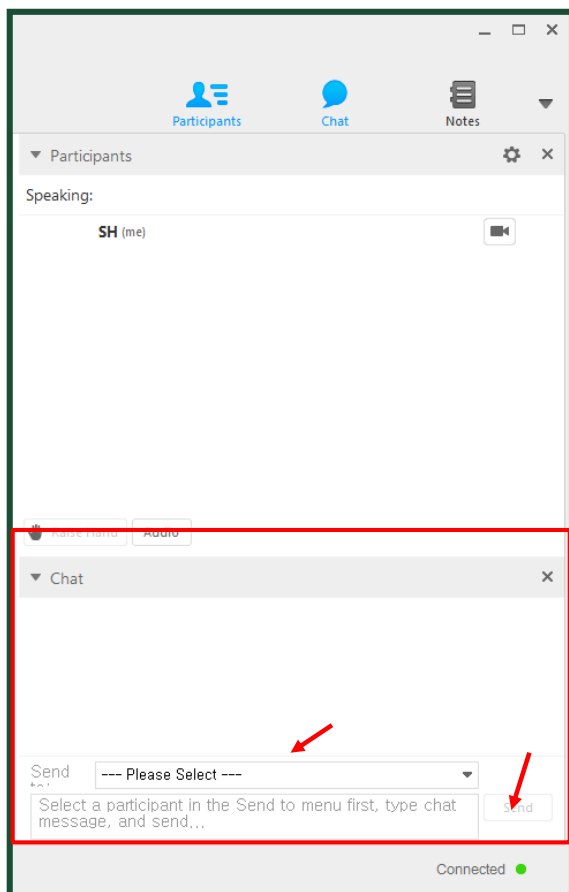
Participants
Chat
Notes

Participants

Speaking:

SH (me)

Raise Hand
Audio

Chat

Send to:
--- Please Select ---
Select a participant in the Send to menu first, type chat message, and send,,,
Send

Connected